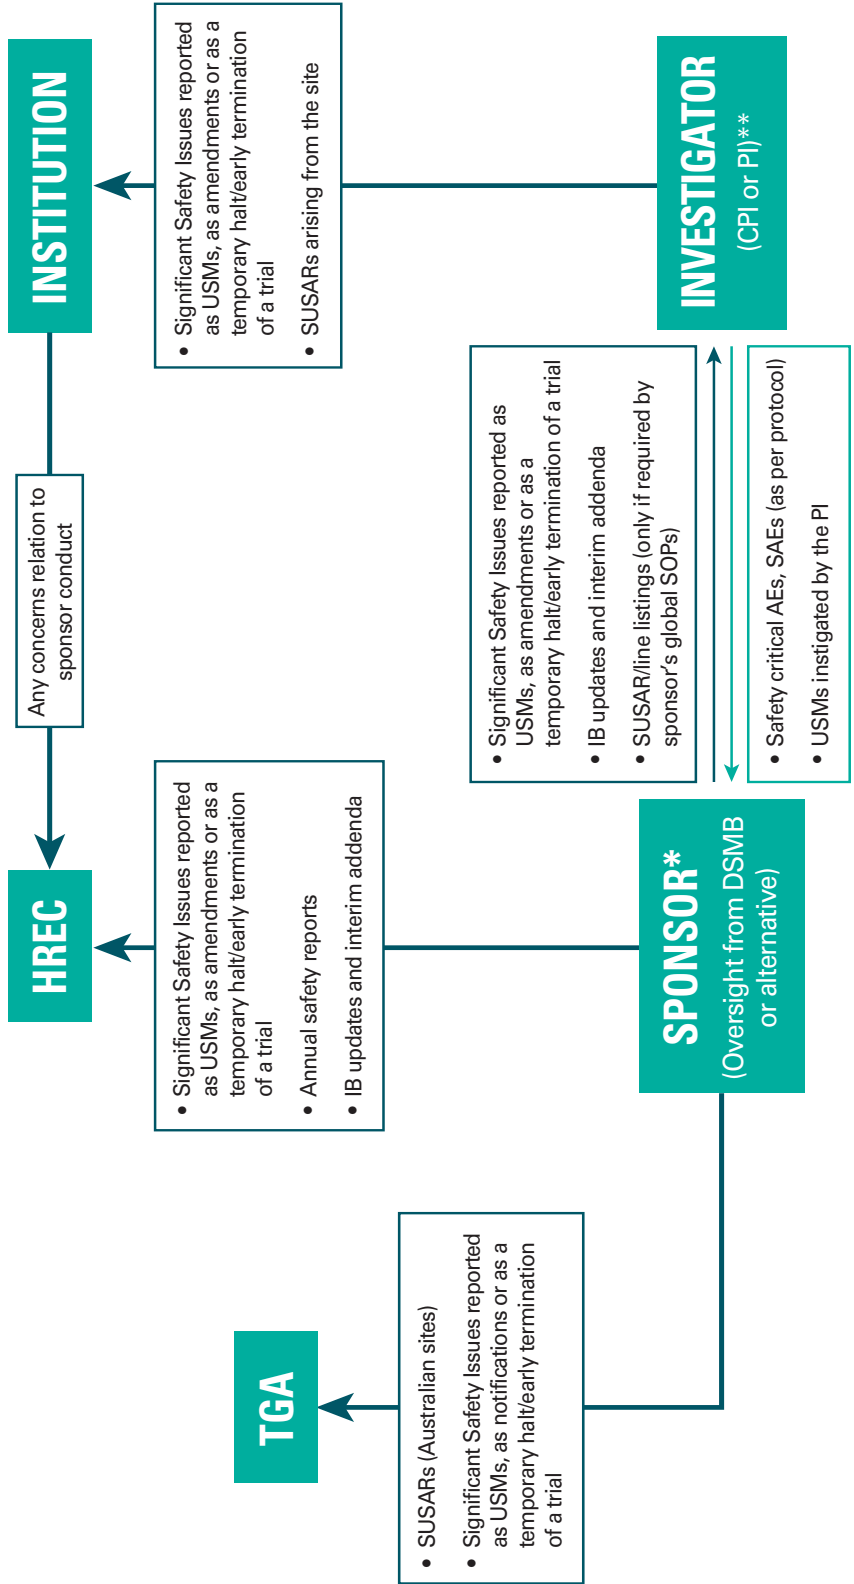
INSTITUTION

• Significant Safety Issues reported as USMs, as amendments or as a temporary halt/early termination of a trial
• SUSARs arising from the site

INVESTIGATOR
(CPI or PI)**

Any concerns relation to sponsor conduct

• Significant Safety Issues reported as USMs, as amendments or as a temporary halt/early termination of a trial
• IB updates and interim addenda
• SUSAR/line listings (only if required by sponsor's global SOPs)

• Safety critical AEs, SAEs (as per protocol)
• USMs instigated by the PI

HREC

• Significant Safety Issues reported as USMs, as amendments or as a temporary halt/early termination of a trial
• Annual safety reports
• IB updates and interim addenda

SPONSOR*
(Oversight from DSMB or alternative)

TGA

• SUSARs (Australian sites)
• Significant Safety Issues reported as USMs, as notifications or as a temporary halt/early termination of a trial